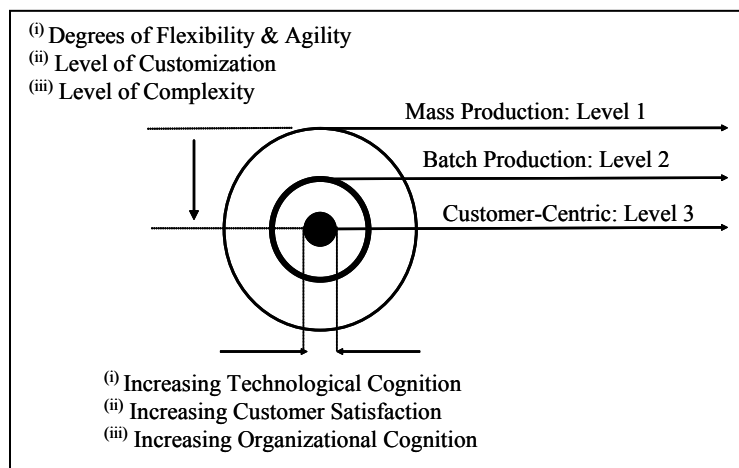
$^{(i)}$ Degrees of Flexibility & Agility
$^{(ii)}$ Level of Customization
$^{(iii)}$ Level of Complexity

Mass Production: Level 1
Batch Production: Level 2
Customer-Centric: Level 3

$^{(i)}$ Increasing Technological Cognition
$^{(ii)}$ Increasing Customer Satisfaction
$^{(iii)}$ Increasing Organizational Cognition